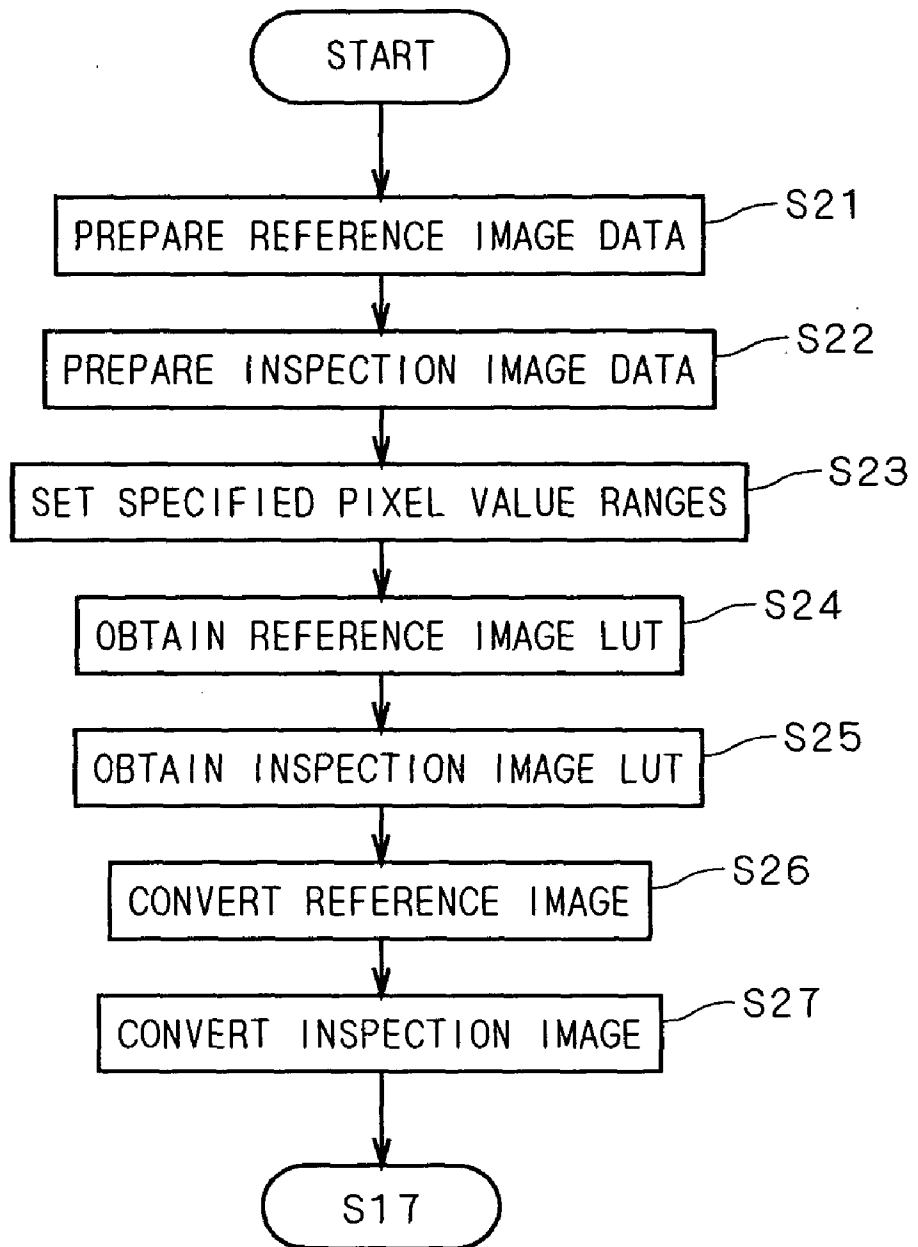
START

PREPARE REFERENCE IMAGE DATA
S21

PREPARE INSPECTION IMAGE DATA
S22

SET SPECIFIED PIXEL VALUE RANGES
S23

OBTAIN REFERENCE IMAGE LUT
S24

OBTAIN INSPECTION IMAGE LUT
S25

CONVERT REFERENCE IMAGE
S26

CONVERT INSPECTION IMAGE
S27

S17